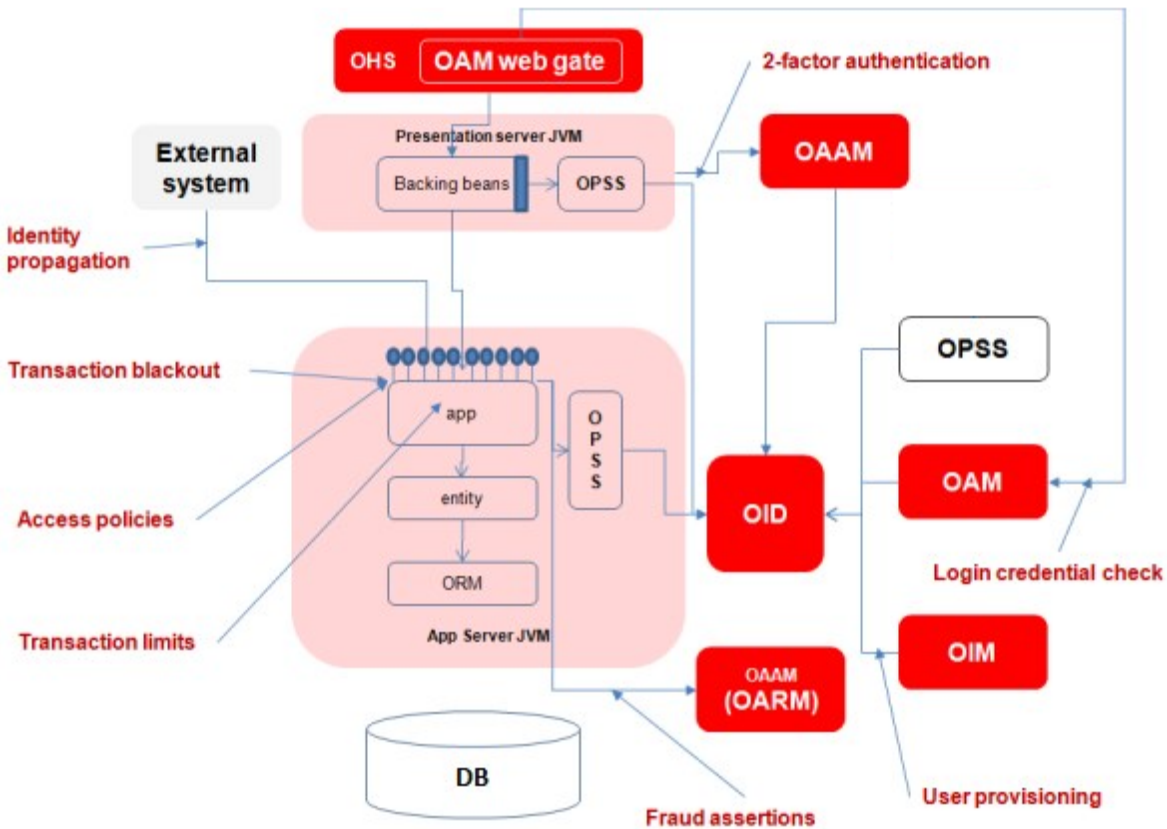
OHS
OAM web gate
2-factor authentication
Presentation server JVM
External system
Backing beans
OPSS
OAAM
Identity propagation
OPSS
Transaction blackout
app
OPSS
OAM
entity
Access policies
OID
ORM
Login credential check
Transaction limits
App Server JVM
OIM
OAAM (OARM)
DB
User provisioning
Fraud assertions